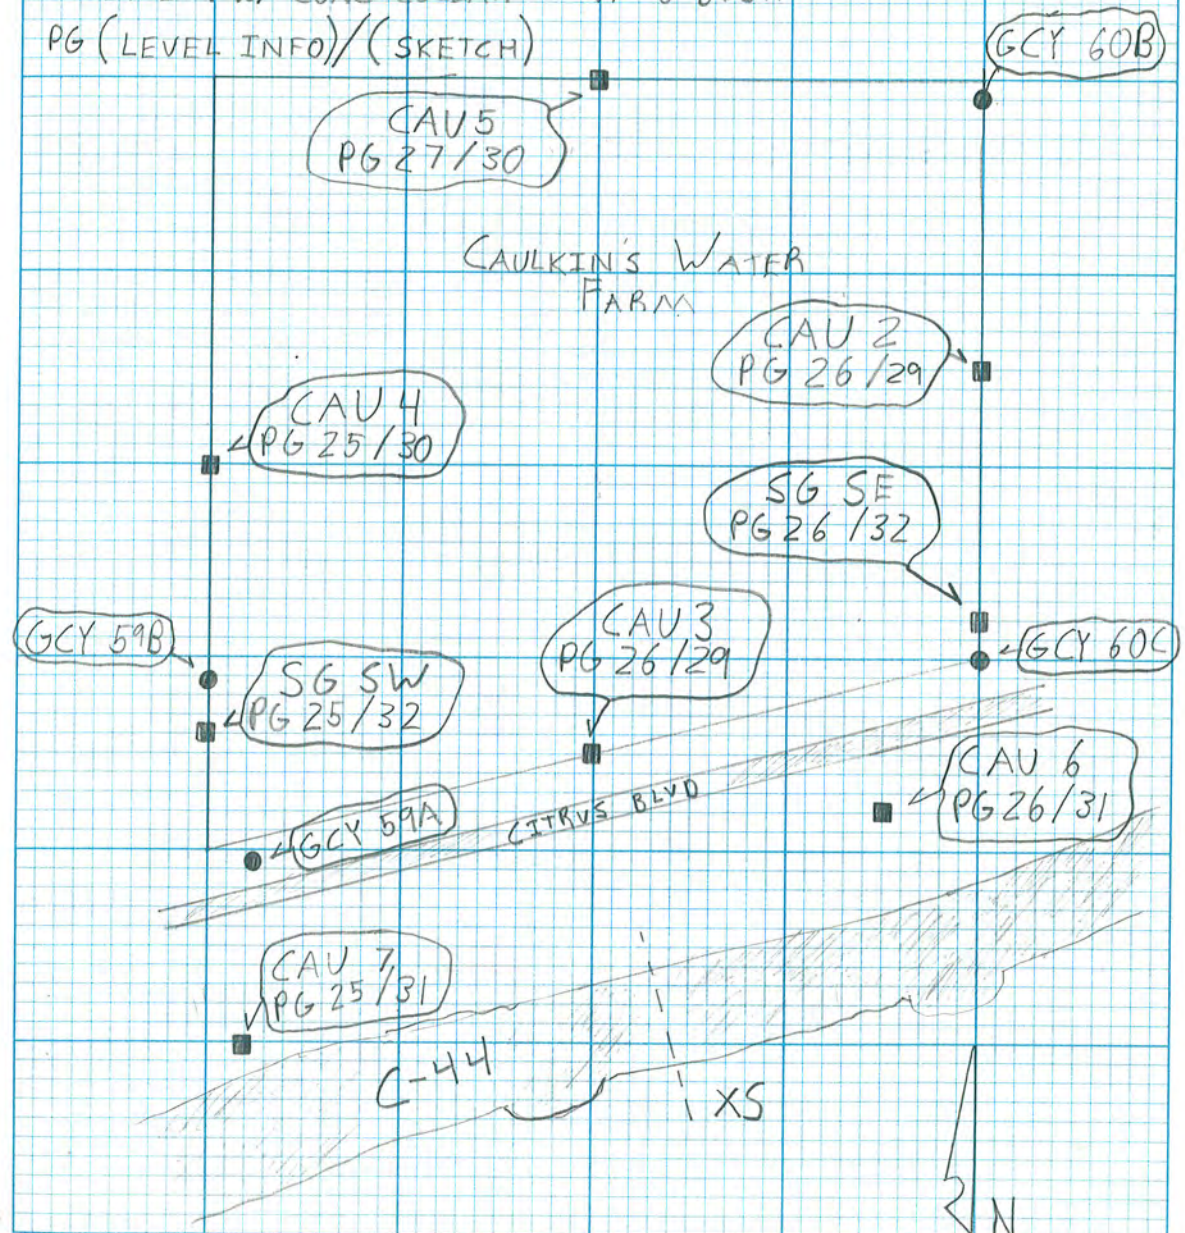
PG (LEVEL INFO)/(SKETCH)

GCY 60B

CAU 5
PG 27/30

CAULKIN'S WATER FARM

CAU 2
PG 26/29

CAU 4
PG 25/30

SG SE
PG 26/32

GCY 59B

CAU 3
PG 26/29

GCY 60C

SG SW
PG 25/32

CAU 6
PG 26/31

GCY 59A

CITRUS BLVD

CAU 7
PG 25/31

C-44

XS

N